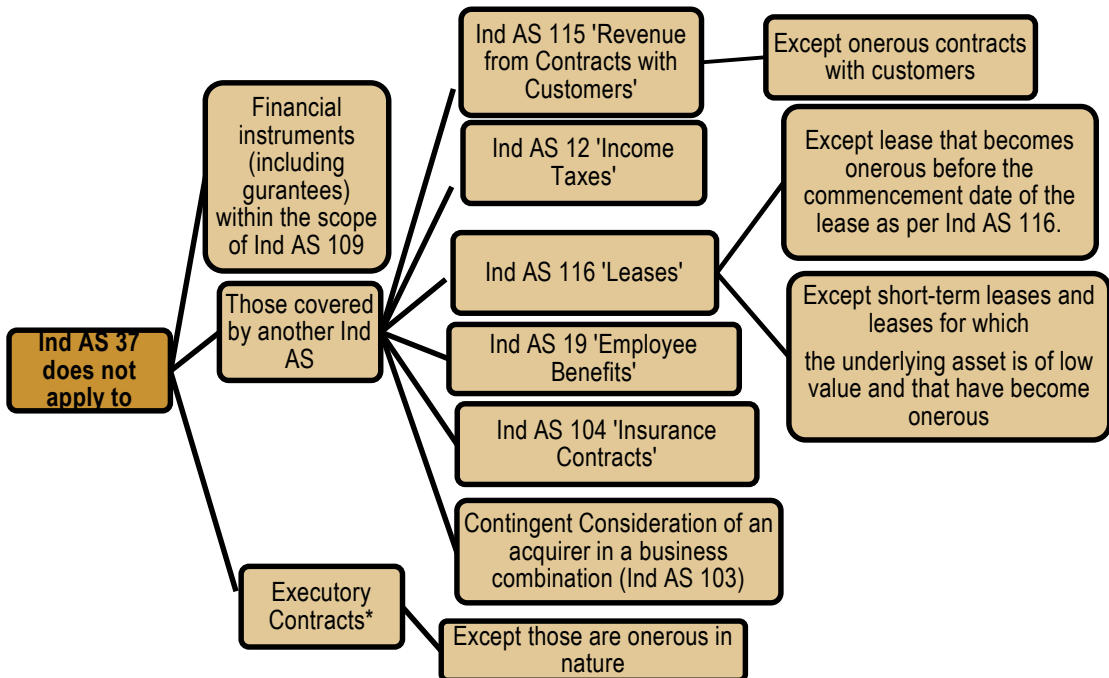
Ind AS 37 does not apply to

Financial instruments (including gurantees) within the scope of Ind AS 109

Those covered by another Ind AS

Executory Contracts*

Ind AS 115 'Revenue from Contracts with Customers'

Except onerous contracts with customers

Ind AS 12 'Income Taxes'

Ind AS 116 'Leases'

Except lease that becomes onerous before the commencement date of the lease as per Ind AS 116.

Except short-term leases and leases for which

the underlying asset is of low value and that have become onerous

Ind AS 19 'Employee Benefits'

Ind AS 104 'Insurance Contracts'

Contingent Consideration of an acquirer in a business combination (Ind AS 103)

Except those are onerous in nature